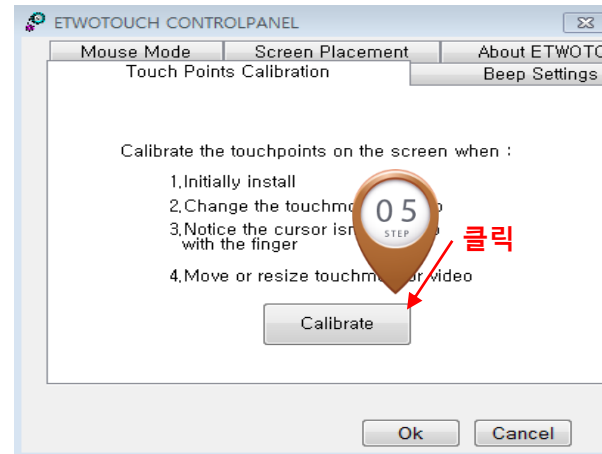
ETWOTOUCH CONTROLPANEL

Mouse Mode | Screen Placement | About ETWOTO
Touch Points Calibration | Beep Settings

Calibrate the touchpoints on the screen when :

1.Initially install

2.Change the touchmo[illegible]

3.Notice the cursor isn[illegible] with the finger

4.Move or resize touchm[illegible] video

05
STEP

클릭

Calibrate

Ok Cancel